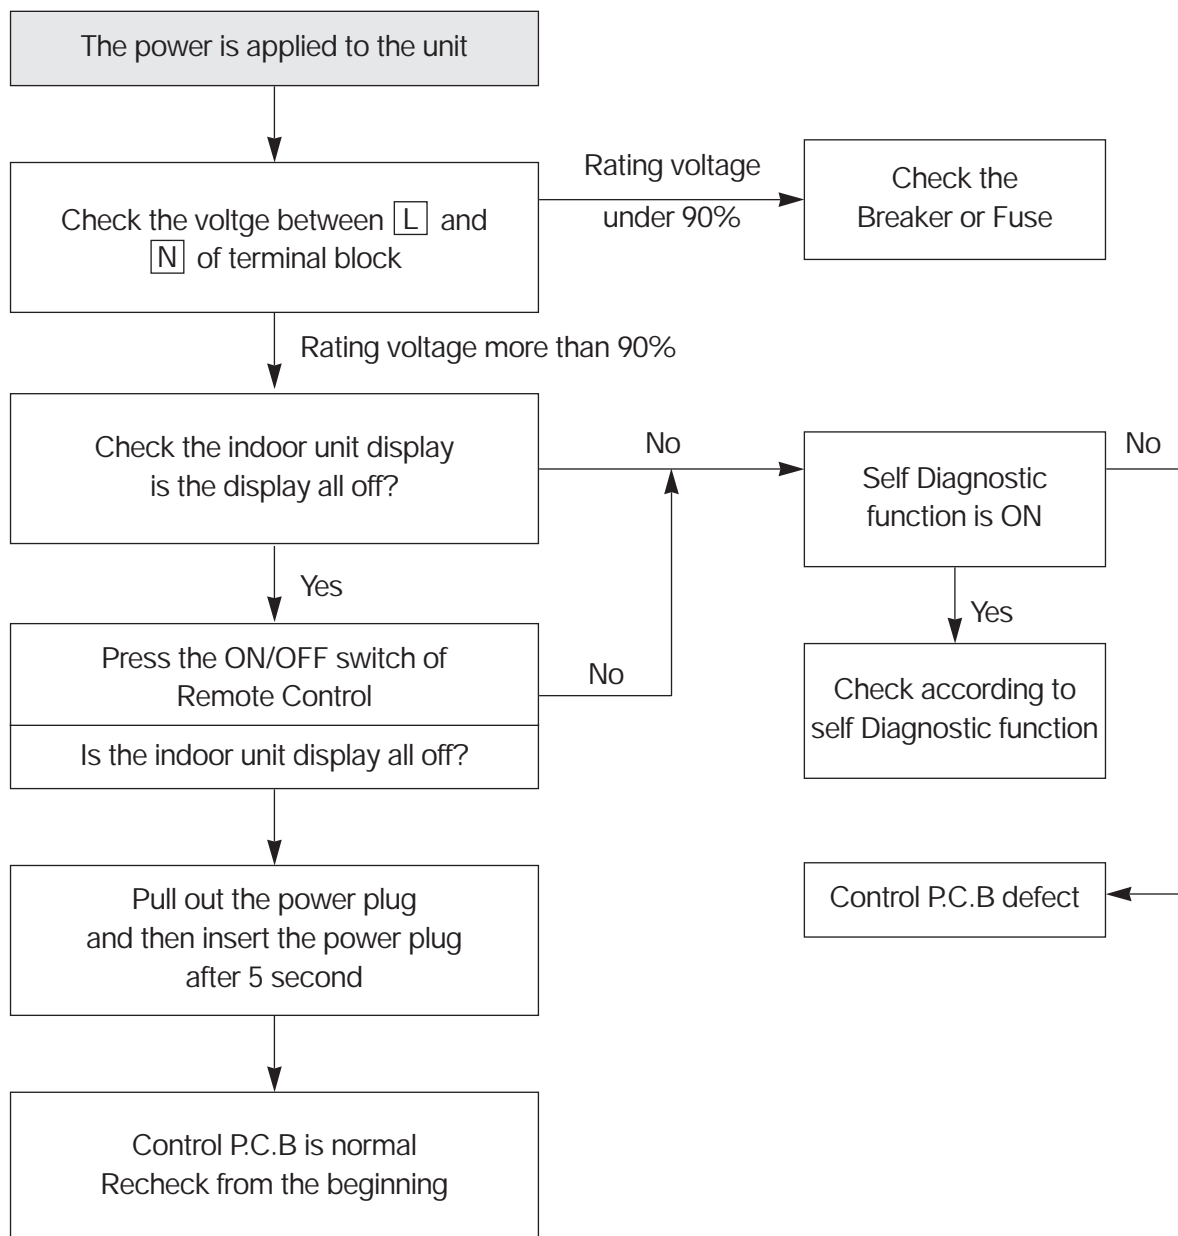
The power is applied to the unit

Check the voltge between L and N of terminal block

Rating voltage under 90%

Check the Breaker or Fuse

Rating voltage more than 90%

Check the indoor unit display is the display all off?

No

Self Diagnostic function is ON

No

Yes

Press the ON/OFF switch of Remote Control

Is the indoor unit display all off?

No

Yes

Check according to self Diagnostic function

Pull out the power plug and then insert the power plug after 5 second

Control P.C.B defect

Control P.C.B is normal Recheck from the beginning